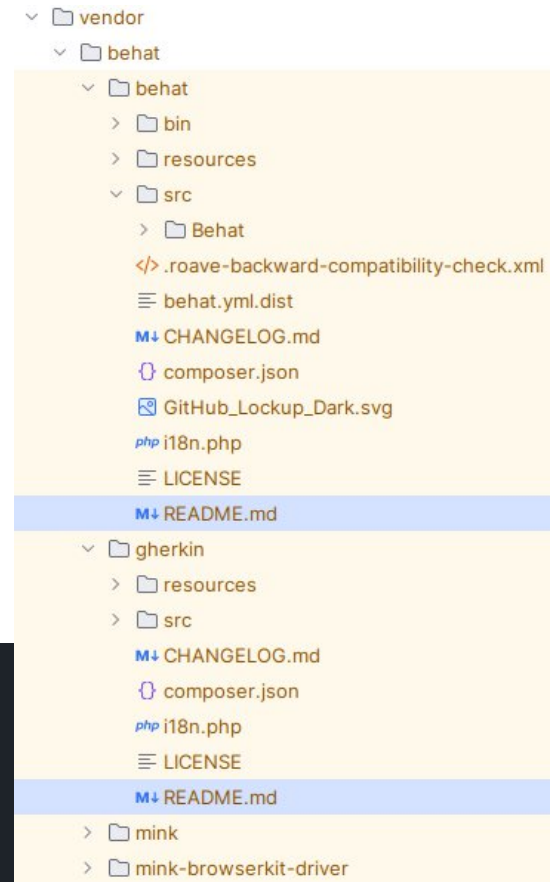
vendor
behat
behat
bin
resources
src
Behat
.roave-backward-compatibility-check.xml
behat.yml.dist
M↓ CHANGELOG.md
composer.json
GitHub_Lockup_Dark.svg
php i18n.php
LICENSE
M↓ README.md
gherkin
resources
src
M↓ CHANGELOG.md
composer.json
php i18n.php
LICENSE
M↓ README.md
mink
mink-browserkit-driver